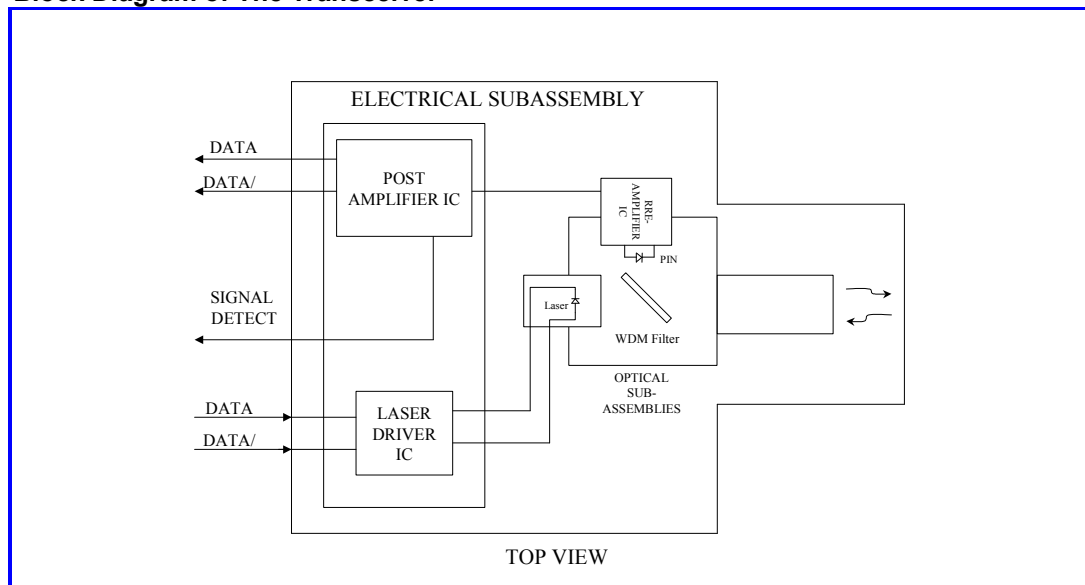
Block Diagram of The Transceiver

ELECTRICAL SUBASSEMBLY

DATA

DATA/

POST AMPLIFIER IC

RRE-AMPLIFIER IC

PIN

Laser

SIGNAL DETECT

WDM Filter

OPTICAL SUB-ASSEMBLIES

DATA

DATA/

LASER DRIVER IC

TOP VIEW